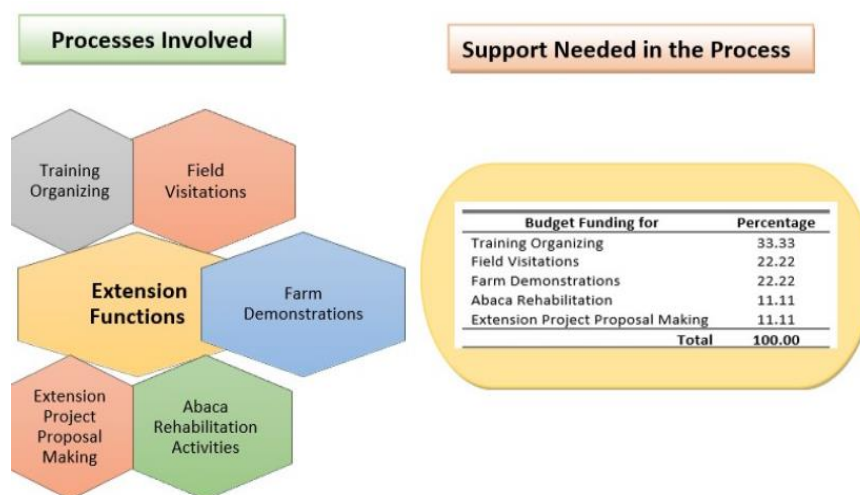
Processes Involved

Support Needed in the Process

Training Organizing

Field Visitations

Extension Functions

Farm Demonstrations

Extension Project Proposal Making

Abaca Rehabilitation Activities

| Budget Funding for | Percentage |
|---|---|
| Training Organizing | 33.33 |
| Field Visitations | 22.22 |
| Farm Demonstrations | 22.22 |
| Abaca Rehabilitation | 11.11 |
| Extension Project Proposal Making | 11.11 |
| Total | 100.00 |